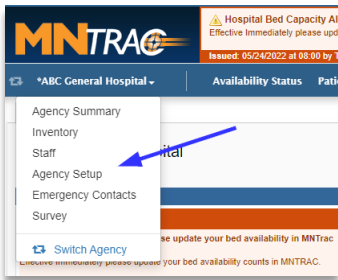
MNTRAC

Hospital Bed Capacity Al
Effective Immediately please upd
Issued: 05/24/2022 at 08:00 by T

*ABC General Hospital
Availability Status
Pati

Agency Summary
Inventory
Staff
Agency Setup
Emergency Contacts
Survey

Switch Agency

ital

se update your bed availability in MNTrac
Effective Immediately please update your bed availability counts in MNTRAC.